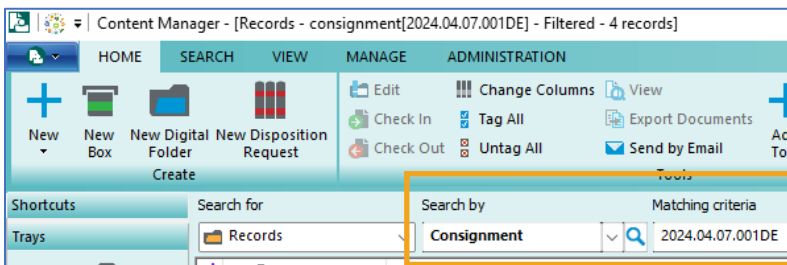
Content Manager - [Records - consignment[2024.04.07.001DE] - Filtered - 4 records]

HOME SEARCH VIEW MANAGE ADMINISTRATION

New
New Box
New Digital Folder
New Disposition Request
Create

Edit
Check In
Check Out
Change Columns
Tag All
Untag All
View
Export Documents
Send by Email
Tools
Ad To

Shortcuts
Trays
Search for
Records
Search by
Consignment
Matching criteria
2024.04.07.001DE